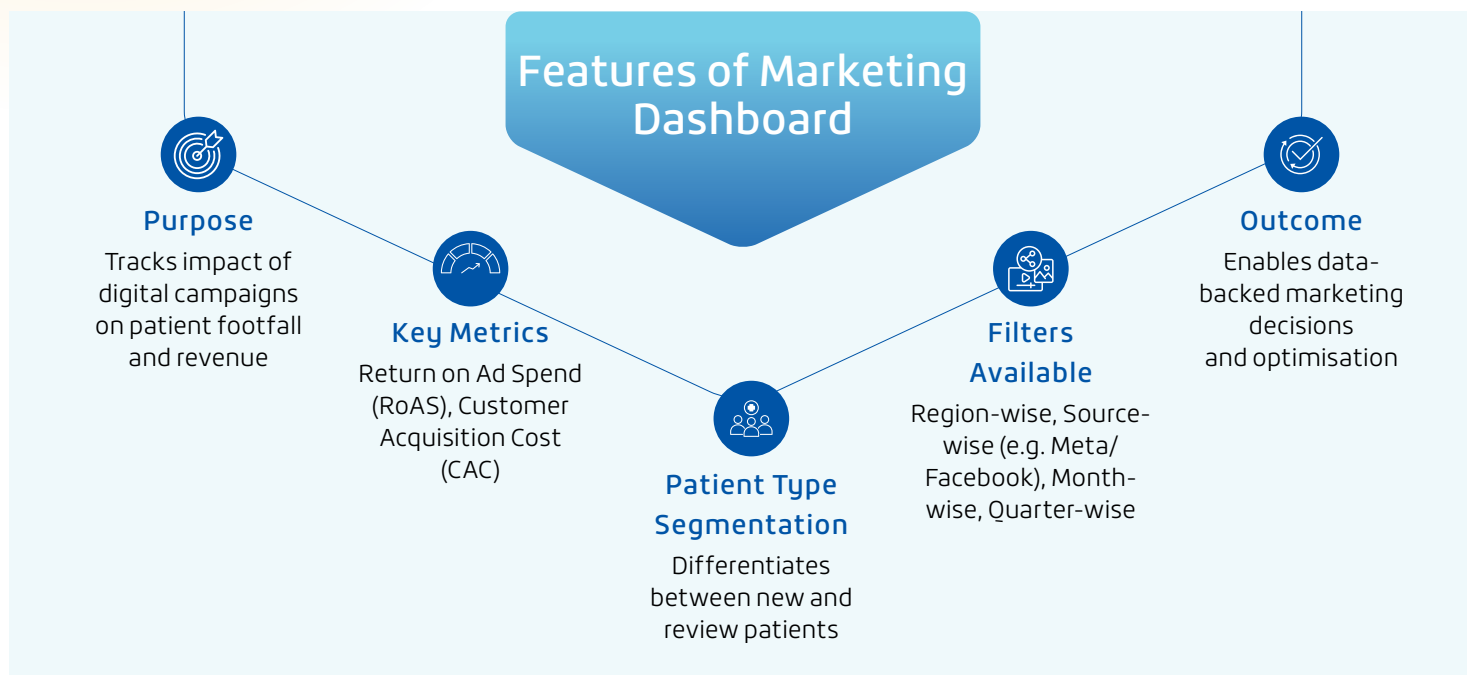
Features of Marketing Dashboard

Purpose
Tracks impact of digital campaigns on patient footfall and revenue

Key Metrics
Return on Ad Spend (RoAS), Customer Acquisition Cost (CAC)

Patient Type Segmentation
Differentiates between new and review patients

Filters Available
Region-wise, Source-wise (e.g. Meta/ Facebook), Month-wise, Quarter-wise

Outcome
Enables data-backed marketing decisions and optimisation